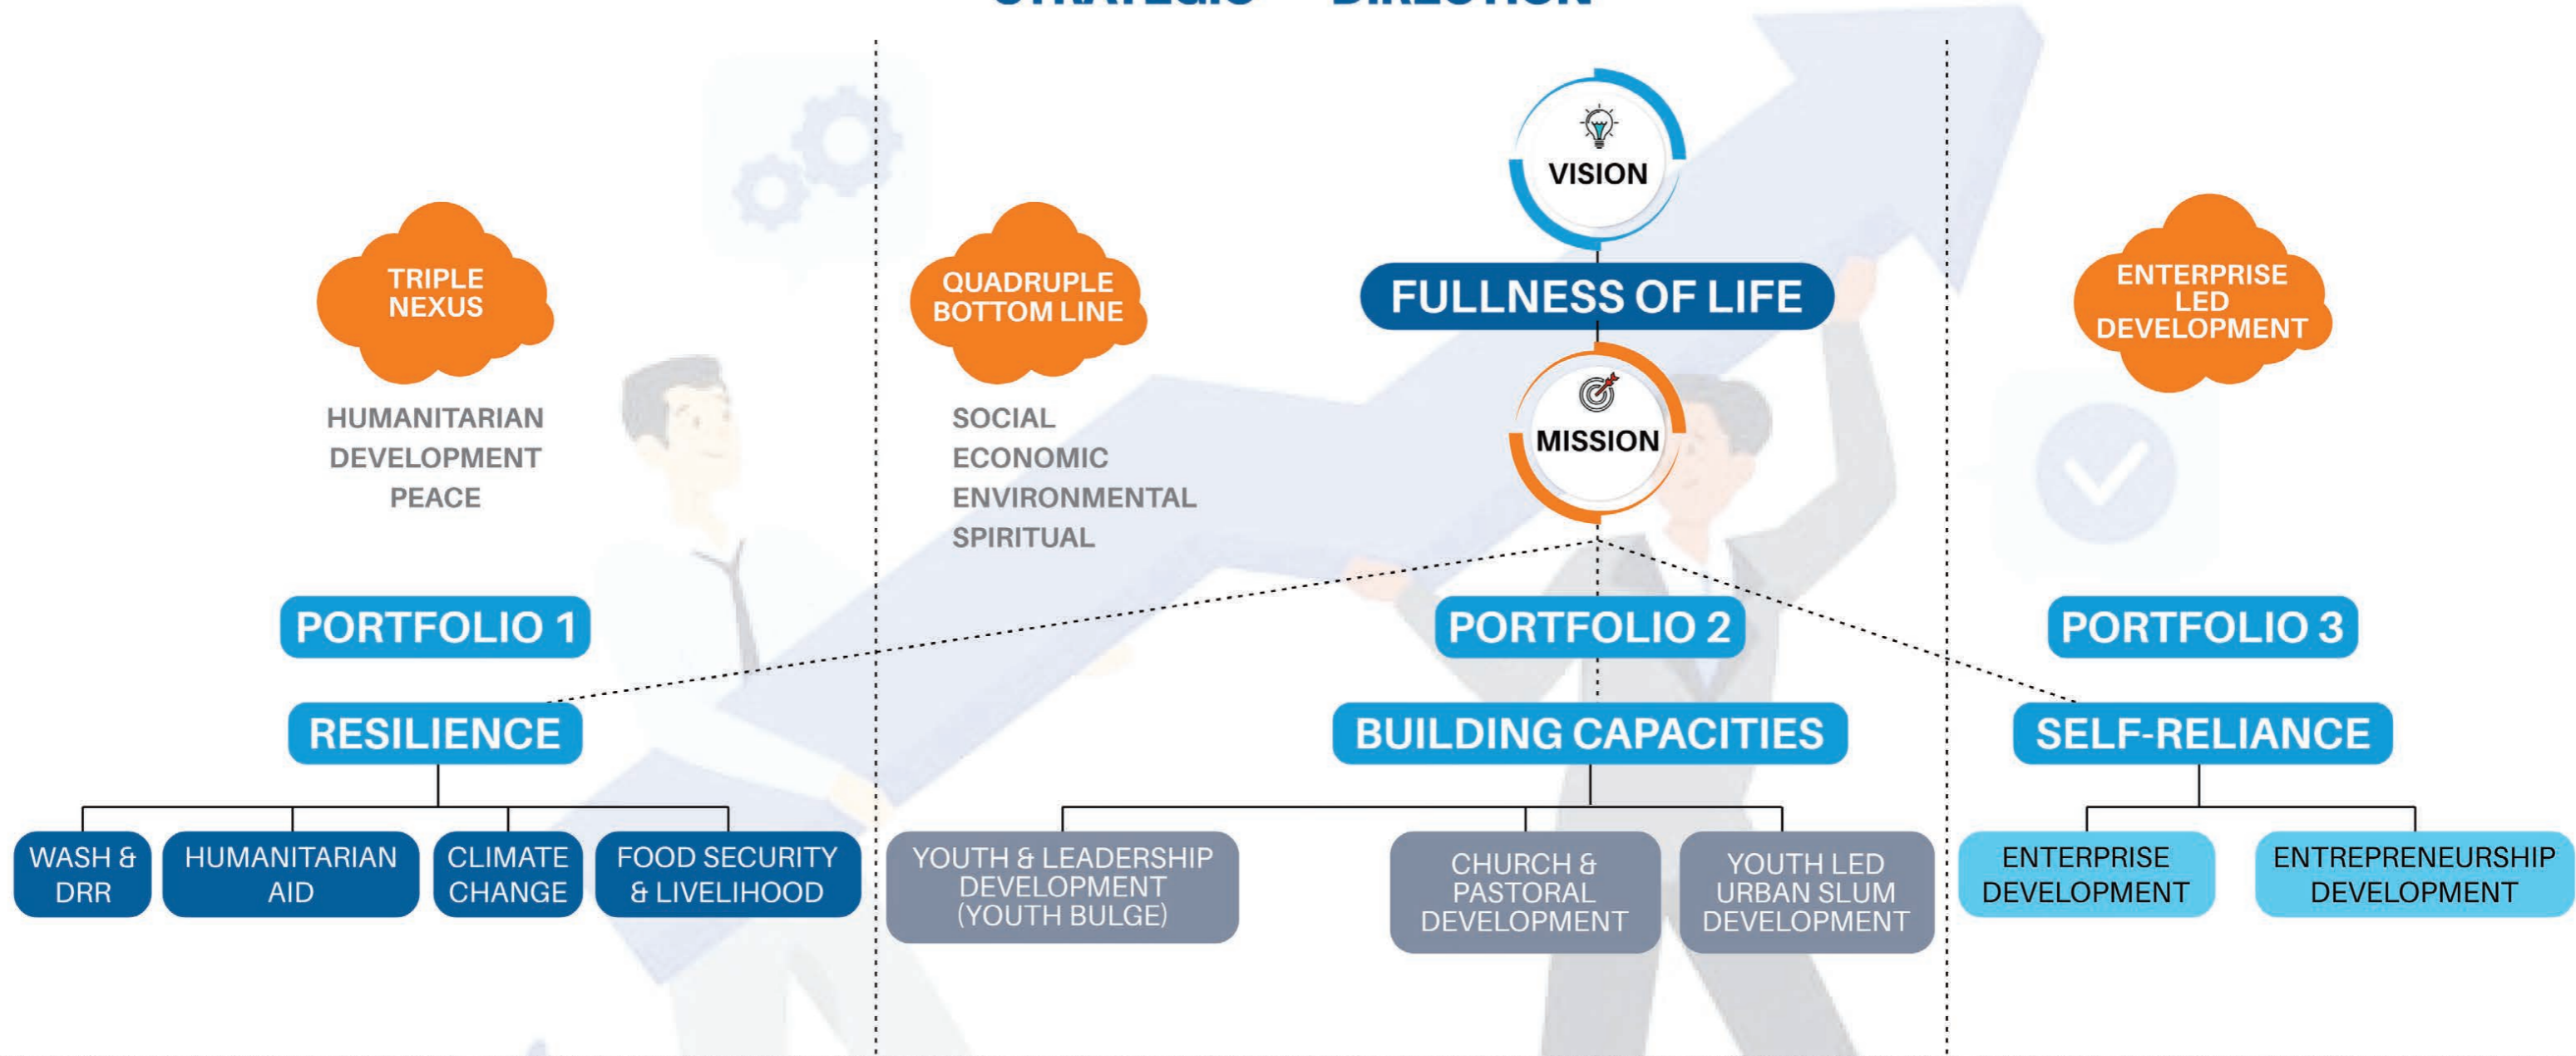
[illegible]

VISION

FULLNESS OF LIFE

MISSION

TRIPLE NEXUS

HUMANITARIAN
DEVELOPMENT
PEACE

QUADRUPLE BOTTOM LINE

SOCIAL
ECONOMIC
ENVIRONMENTAL
SPIRITUAL

ENTERPRISE LED DEVELOPMENT

PORTFOLIO 1

RESILIENCE

WASH & DRR

HUMANITARIAN AID

CLIMATE CHANGE

FOOD SECURITY & LIVELIHOOD

PORTFOLIO 2

BUILDING CAPACITIES

YOUTH & LEADERSHIP DEVELOPMENT (YOUTH BULGE)

CHURCH & PASTORAL DEVELOPMENT

YOUTH LED URBAN SLUM DEVELOPMENT

PORTFOLIO 3

SELF-RELIANCE

ENTERPRISE DEVELOPMENT

ENTREPRENEURSHIP DEVELOPMENT